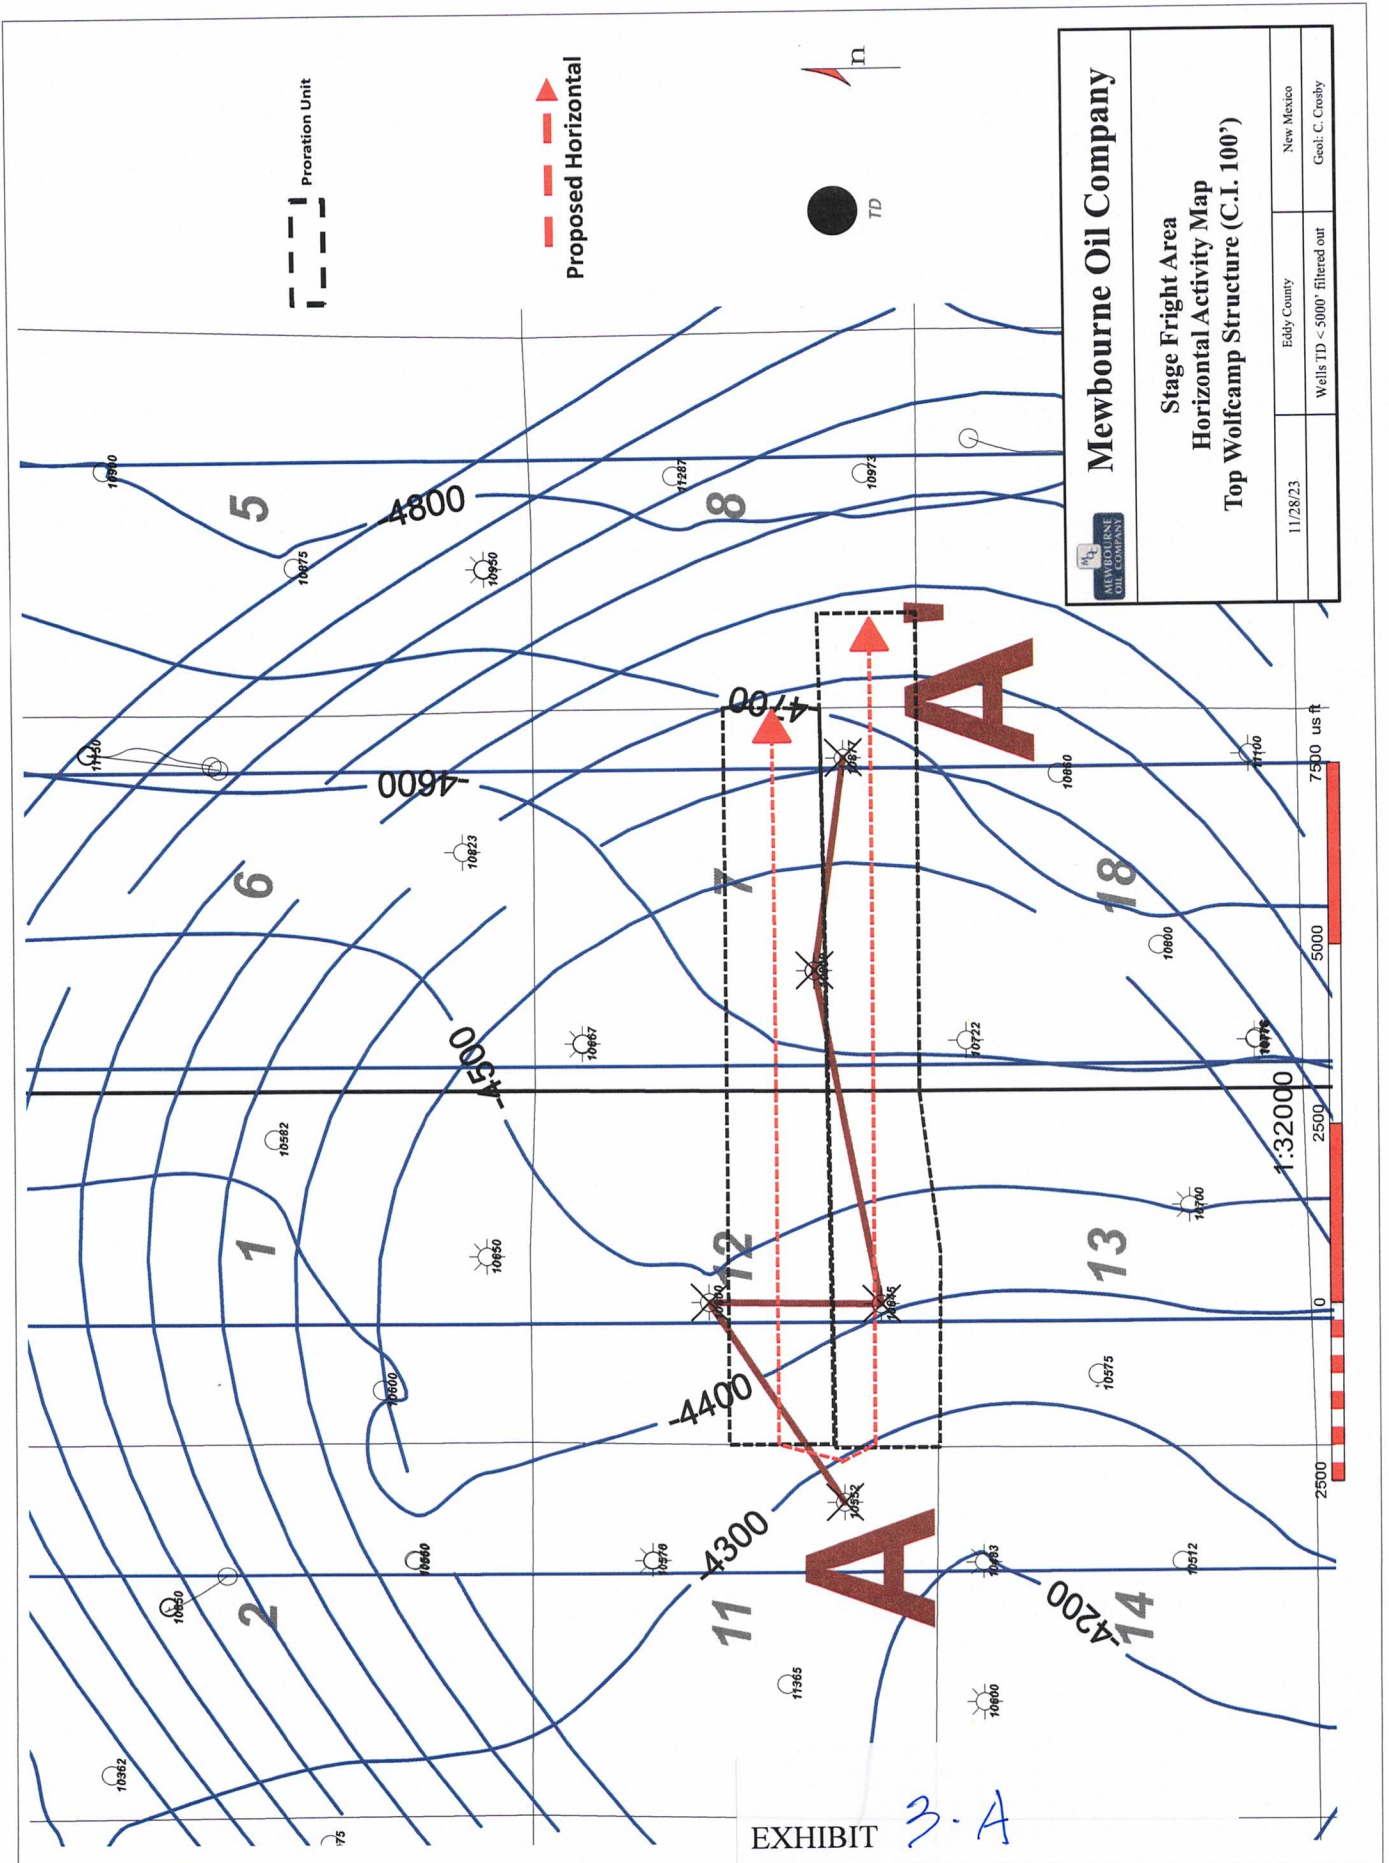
Proration Unit

Proposed Horizontal

TD

n

Mewbourne Oil Company

Stage Fright Area
Horizontal Activity Map
Top Wolfcamp Structure (C.I. 100')

MEWBOURNE OIL COMPANY

11/28/23

Eddy County

New Mexico

Wells TD < 5000' filtered out

Geol: C. Crosby

5

8

6

7

18

1

12

13

2

11

14

-4800

-4600

-4700

-4500

-4400

-4300

-4200

A

A'

10900
10875
10950
11287
10973
11130
10823
10860
11100
10667
10582
10800
10722
10775
10650
10700
10600
10575
10560
10578
10563
10512
10650
11365
10600
10362
75

1:32000

2500 0 2500 5000 7500 us ft

EXHIBIT 3-A